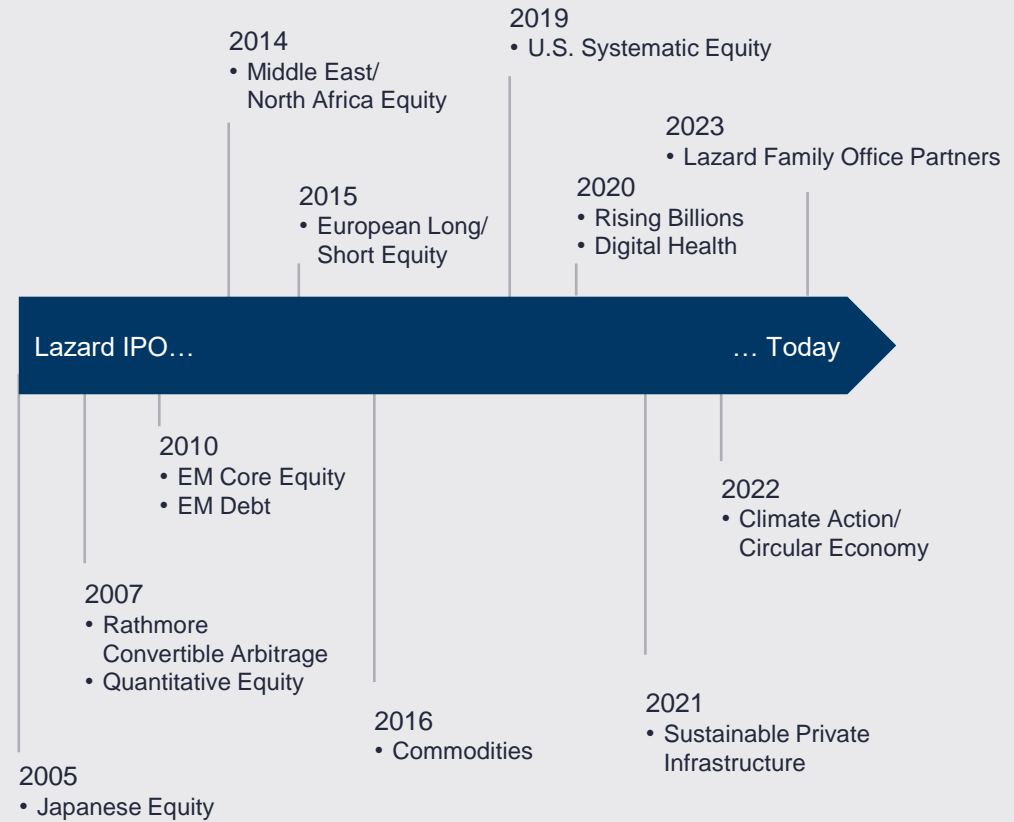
2019
• U.S. Systematic Equity

2014
• Middle East/ North Africa Equity

2023
• Lazard Family Office Partners

2015
• European Long/ Short Equity

2020
• Rising Billions
• Digital Health

Lazard IPO…

… Today

2010
• EM Core Equity
• EM Debt

2022
• Climate Action/ Circular Economy

2007
• Rathmore Convertible Arbitrage
• Quantitative Equity

2021
• Sustainable Private Infrastructure

2016
• Commodities

2005
• Japanese Equity